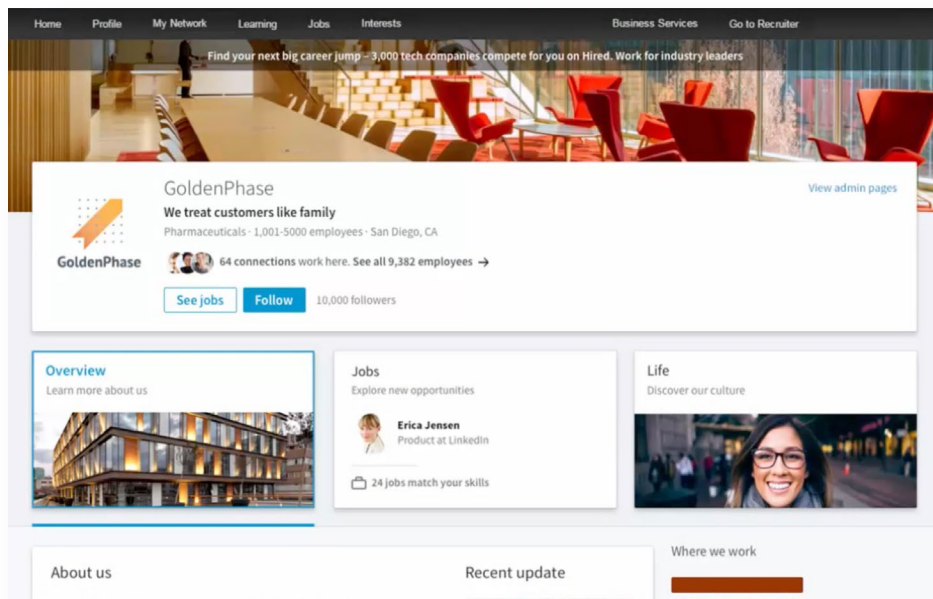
Home Profile My Network Learning Jobs Interests Business Services Go to Recruiter

Find your next big career jump - 3,000 tech companies compete for you on Hired. Work for industry leaders

GoldenPhase

GoldenPhase

We treat customers like family

Pharmaceuticals · 1,001-5000 employees · San Diego, CA

64 connections work here. See all 9,382 employees →

See jobs Follow 10,000 followers

View admin pages

Overview
Learn more about us

Jobs
Explore new opportunities

Erica Jensen
Product at LinkedIn

24 jobs match your skills

Life
Discover our culture

About us

Recent update

Where we work